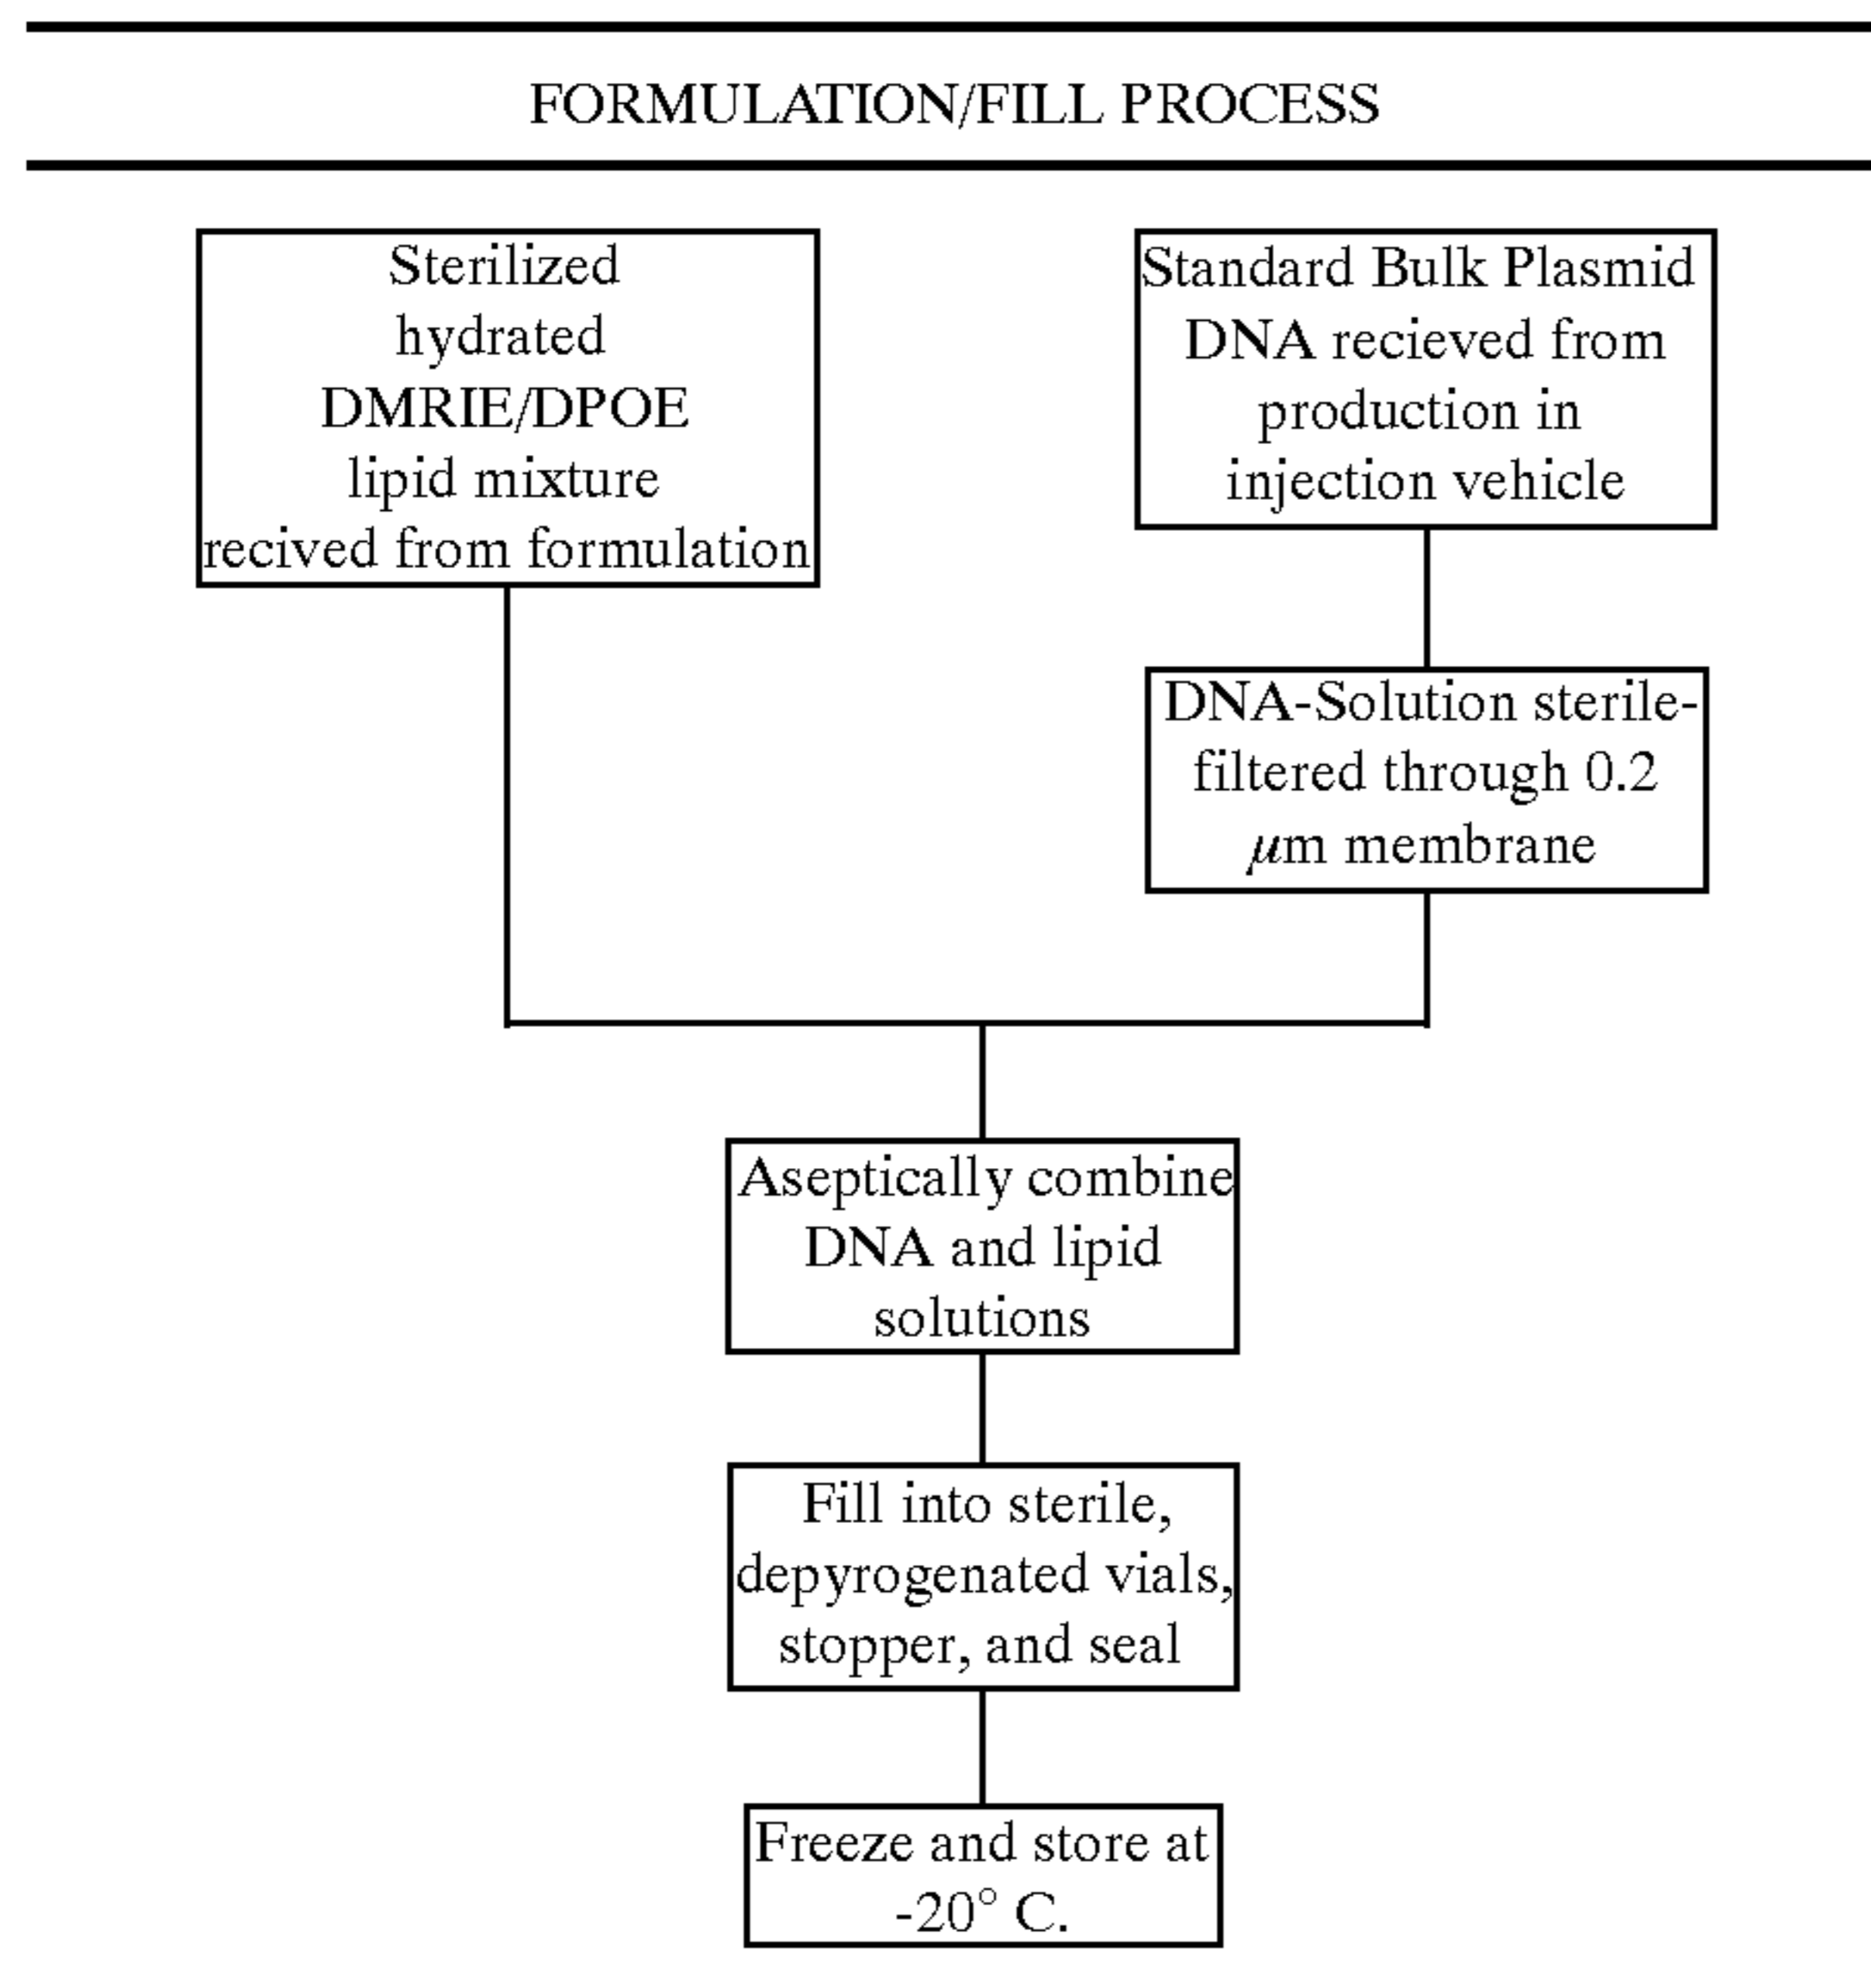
FORMULATION/FILL PROCESS

Sterilized hydrated DMRIE/DPOE lipid mixture recived from formulation

Standard Bulk Plasmid DNA recieved from production in injection vehicle

DNA-Solution sterile-filtered through 0.2 $\mu$m membrane

Aseptically combine DNA and lipid solutions

Fill into sterile, depyrogenated vials, stopper, and seal

Freeze and store at -20° C.